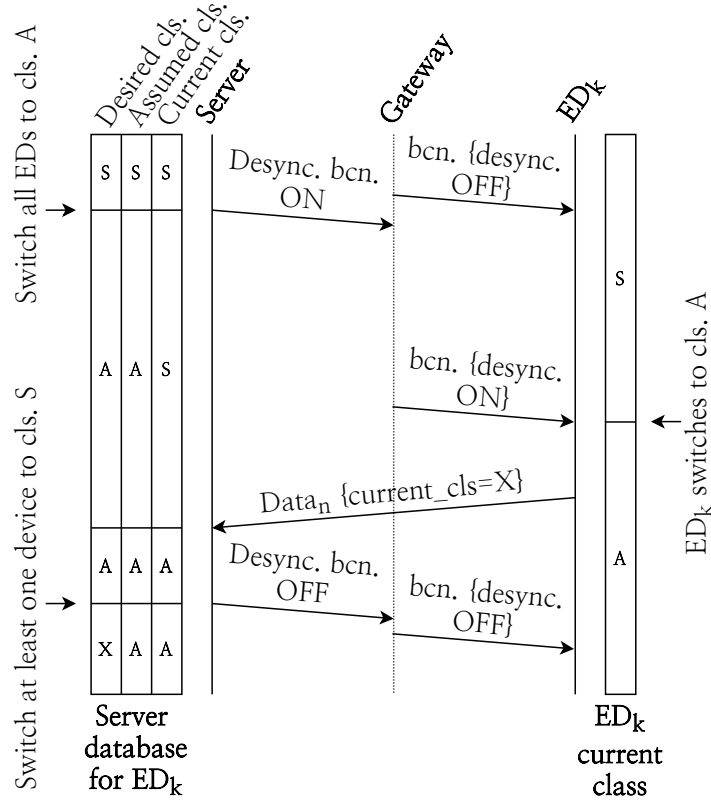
Switch all EDs to cls. A

Switch at least one device to cls. S

Desired cls.
Assumed cls.
Current cls.

Server

Gateway

$ED_k$

| S | S | S |
|---|---|---|
| A | A | S |
| A | A | A |
| X | A | A |

Desync. bcn. ON

bcn. {desync. OFF}

bcn. {desync. ON}

$Data_n$ {current_cls=X}

Desync. bcn. OFF

bcn. {desync. OFF}

S

A

$ED_k$ switches to cls. A

Server database for $ED_k$

$ED_k$ current class